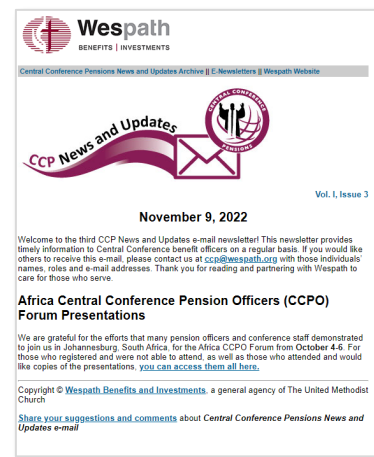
Wespath
BENEFITS | INVESTMENTS

Central Conference Pensions News and Updates Archive || E-Newsletters || Wespath Website

CCP News and Updates

CENTRAL CONFERENCE PENSIONS

Vol. I, Issue 3

November 9, 2022

Welcome to the third CCP News and Updates e-mail newsletter! This newsletter provides timely information to Central Conference benefit officers on a regular basis. If you would like others to receive this e-mail, please contact us at ccp@wespath.org with those individuals' names, roles and e-mail addresses. Thank you for reading and partnering with Wespath to care for those who serve.

Africa Central Conference Pension Officers (CCPO) Forum Presentations

We are grateful for the efforts that many pension officers and conference staff demonstrated to join us in Johannesburg, South Africa, for the Africa CCPO Forum from October 4-6. For those who registered and were not able to attend, as well as those who attended and would like copies of the presentations, you can access them all here.

Copyright © Wespath Benefits and Investments, a general agency of The United Methodist Church

Share your suggestions and comments about Central Conference Pensions News and Updates e-mail